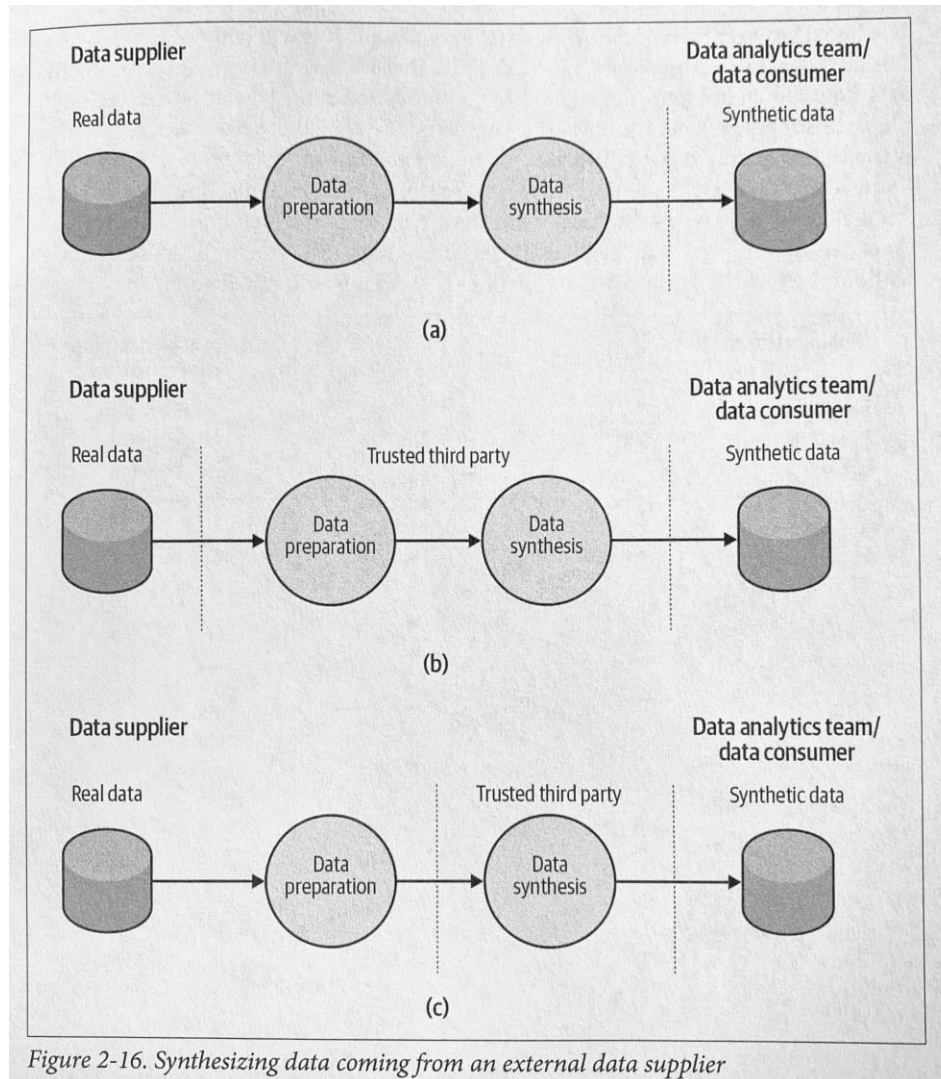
Data supplier

Data analytics team/ data consumer

Real data

Synthetic data

Data preparation

Data synthesis

(a)

Data supplier

Data analytics team/ data consumer

Real data

Trusted third party

Synthetic data

Data preparation

Data synthesis

(b)

Data supplier

Data analytics team/ data consumer

Real data

Trusted third party

Synthetic data

Data preparation

Data synthesis

(c)

Figure 2-16. Synthesizing data coming from an external data supplier